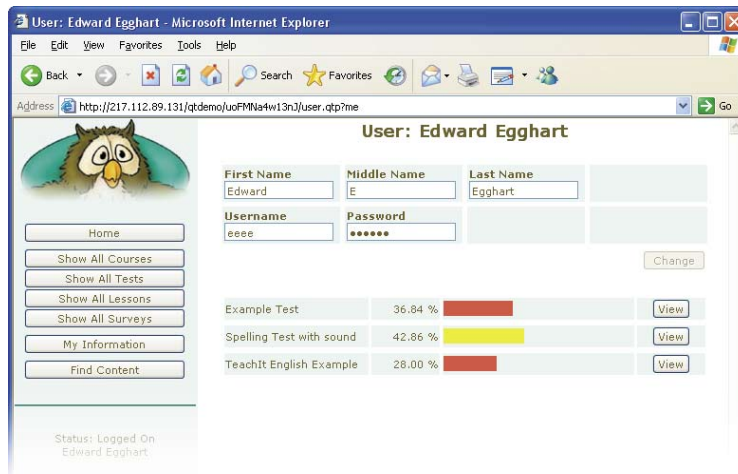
User: Edward Egghart - Microsoft Internet Explorer

File Edit View Favorites Tools Help

Back Search Favorites

Address http://217.112.89.131/qtdemo/uoFMNa4w13nJ/user.qtp?me Go

User: Edward Egghart

| First Name | Middle Name | Last Name |
|---|---|---|
| Edward | E | Egghart |

| Username | Password |
|---|---|
| eeee | •••••• |

Change

| Example Test | 36.84 % | View |
|---|---|---|
| Spelling Test with sound | 42.86 % | View |
| TeachIt English Example | 28.00 % | View |

Home
Show All Courses
Show All Tests
Show All Lessons
Show All Surveys
My Information
Find Content

Status: Logged On
Edward Egghart